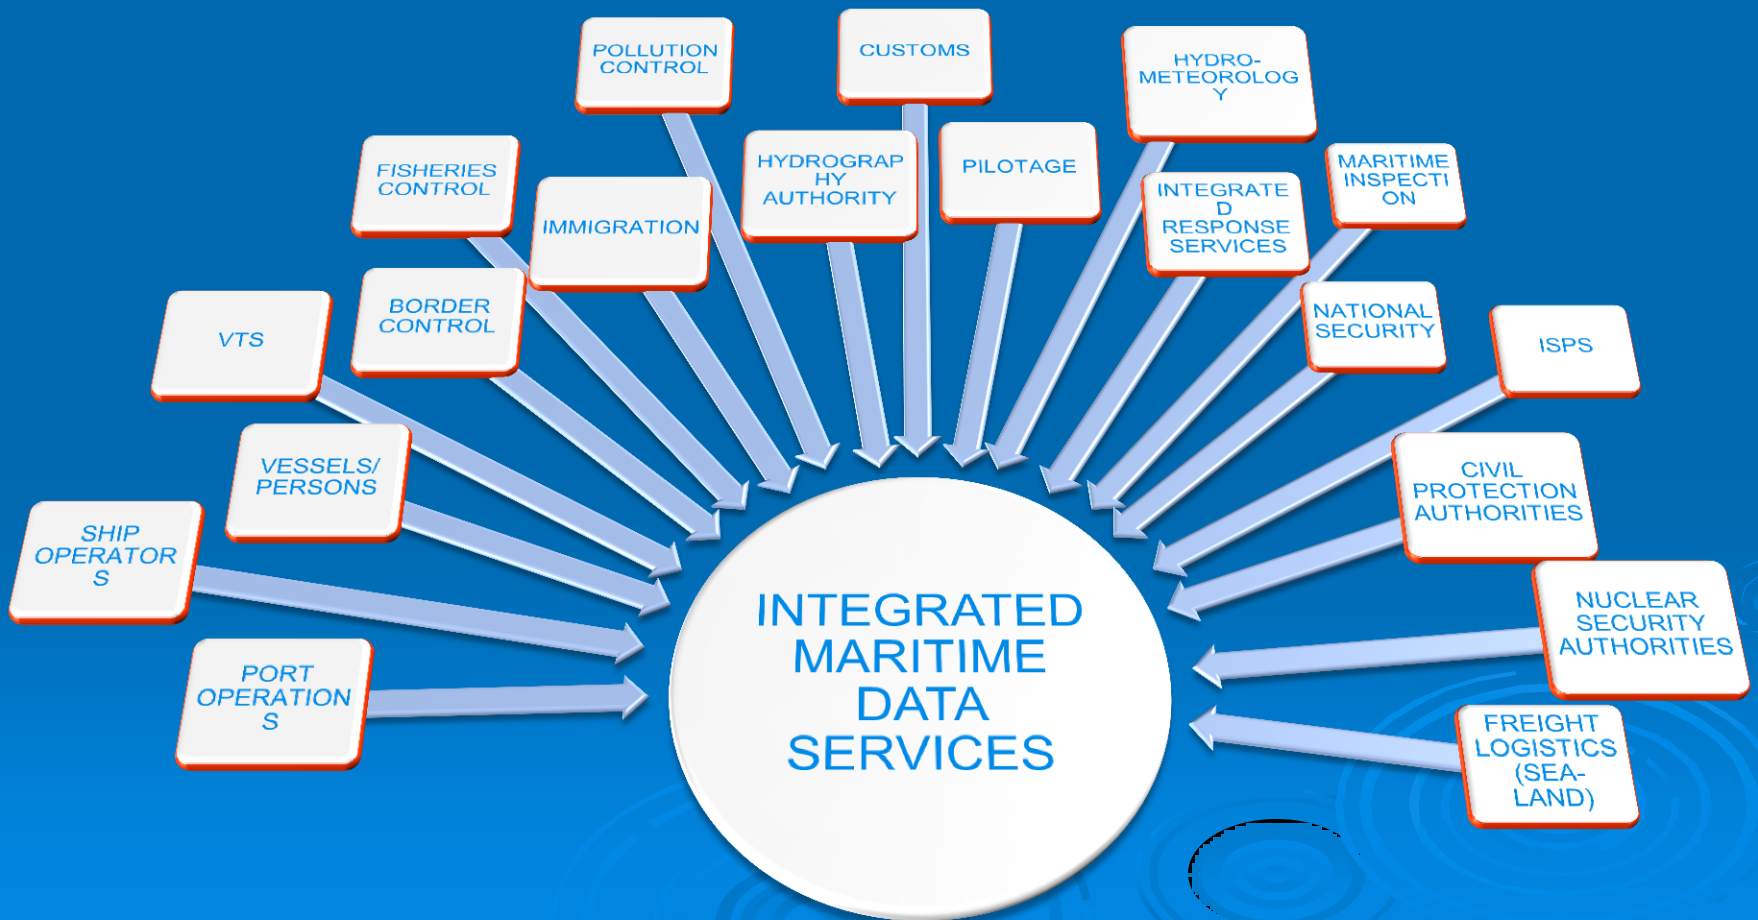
POLLUTION CONTROL

CUSTOMS

HYDRO-METEOROLOGY

FISHERIES CONTROL

IMMIGRATION

HYDROGRAPHY AUTHORITY

PILOTAGE

INTEGRATED RESPONSE SERVICES

MARITIME INSPECTION

VTS

BORDER CONTROL

NATIONAL SECURITY

ISPS

VESSELS/ PERSONS

CIVIL PROTECTION AUTHORITIES

SHIP OPERATORS

NUCLEAR SECURITY AUTHORITIES

PORT OPERATIONS

INTEGRATED MARITIME DATA SERVICES

FREIGHT LOGISTICS (SEA-LAND)